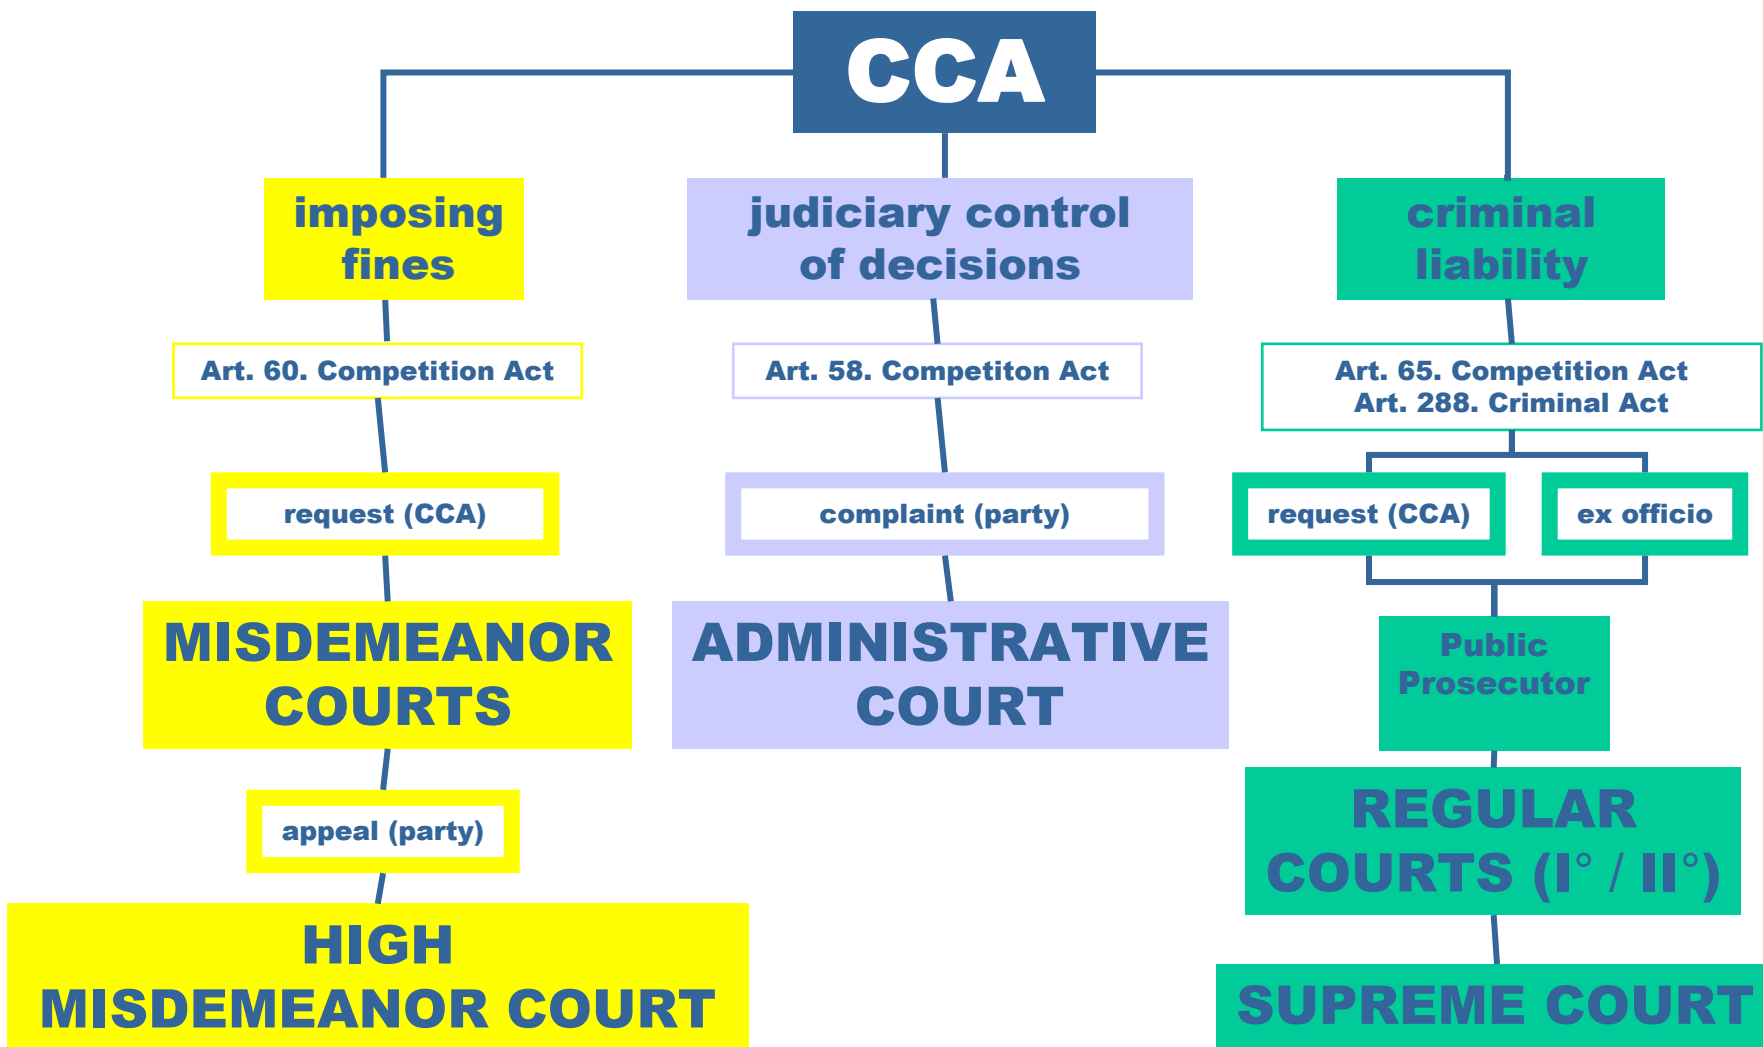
CCA

imposing fines

Art. 60. Competition Act

request (CCA)

MISDEMEANOR COURTS

appeal (party)

HIGH MISDEMEANOR COURT

judiciary control of decisions

Art. 58. Competiton Act

complaint (party)

ADMINISTRATIVE COURT

criminal liability

Art. 65. Competition Act
Art. 288. Criminal Act

request (CCA)

ex officio

Public Prosecutor

REGULAR COURTS (I° / II°)

SUPREME COURT